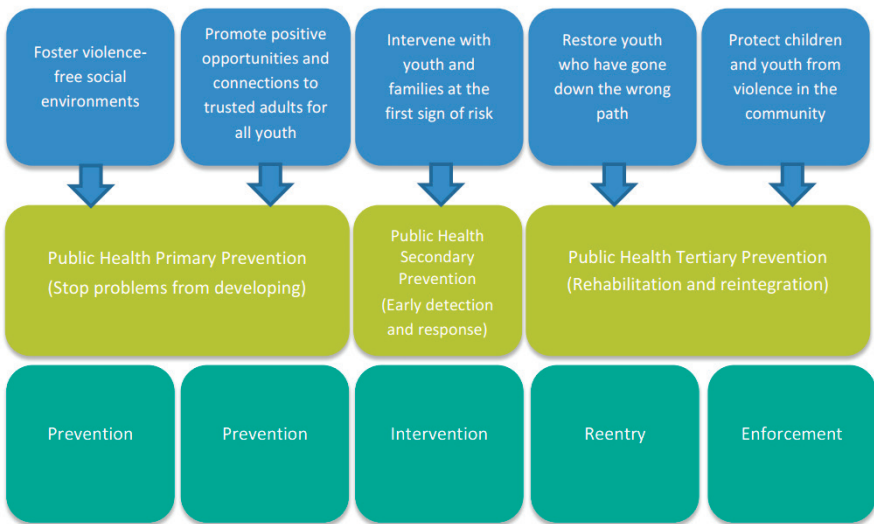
Foster violence-free social environments

Promote positive opportunities and connections to trusted adults for all youth

Intervene with youth and families at the first sign of risk

Restore youth who have gone down the wrong path

Protect children and youth from violence in the community

Public Health Primary Prevention (Stop problems from developing)

Public Health Secondary Prevention (Early detection and response)

Public Health Tertiary Prevention (Rehabilitation and reintegration)

Prevention

Prevention

Intervention

Reentry

Enforcement